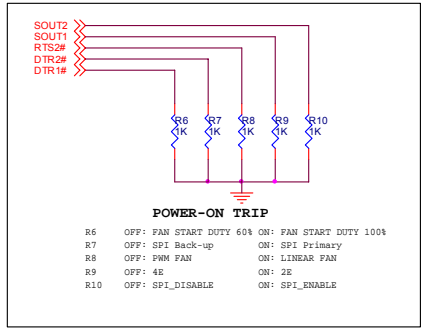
SOUT2
SOUT1
RTS2#
DTR2#
DTR1#

R6 1K
R7 1K
R8 1K
R9 1K
R10 1K

POWER-ON TRIP

| | | |
|---|---|---|
| R6 | OFF: FAN START DUTY 60% | ON: FAN START DUTY 100% |
| R7 | OFF: SPI Back-up | ON: SPI Primary |
| R8 | OFF: PWM FAN | ON: LINEAR FAN |
| R9 | OFF: 4E | ON: 2E |
| R10 | OFF: SPI_DISABLE | ON: SPI_ENABLE |